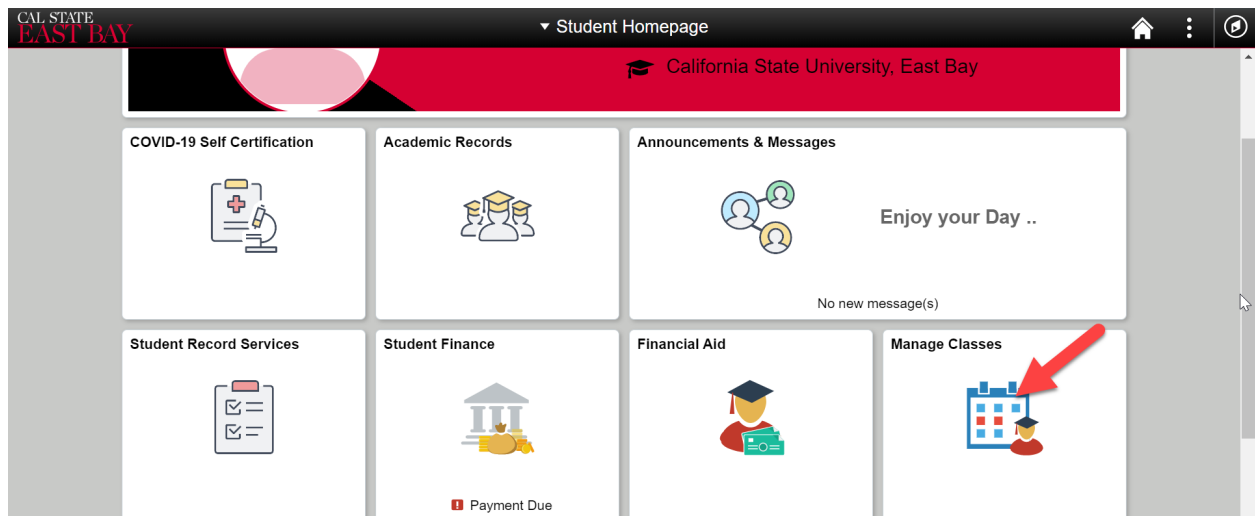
CAL STATE EAST BAY

▾ Student Homepage

California State University, East Bay

COVID-19 Self Certification

Academic Records

Announcements & Messages

Enjoy your Day ..

No new message(s)

Student Record Services

Student Finance

Payment Due

Financial Aid

Manage Classes